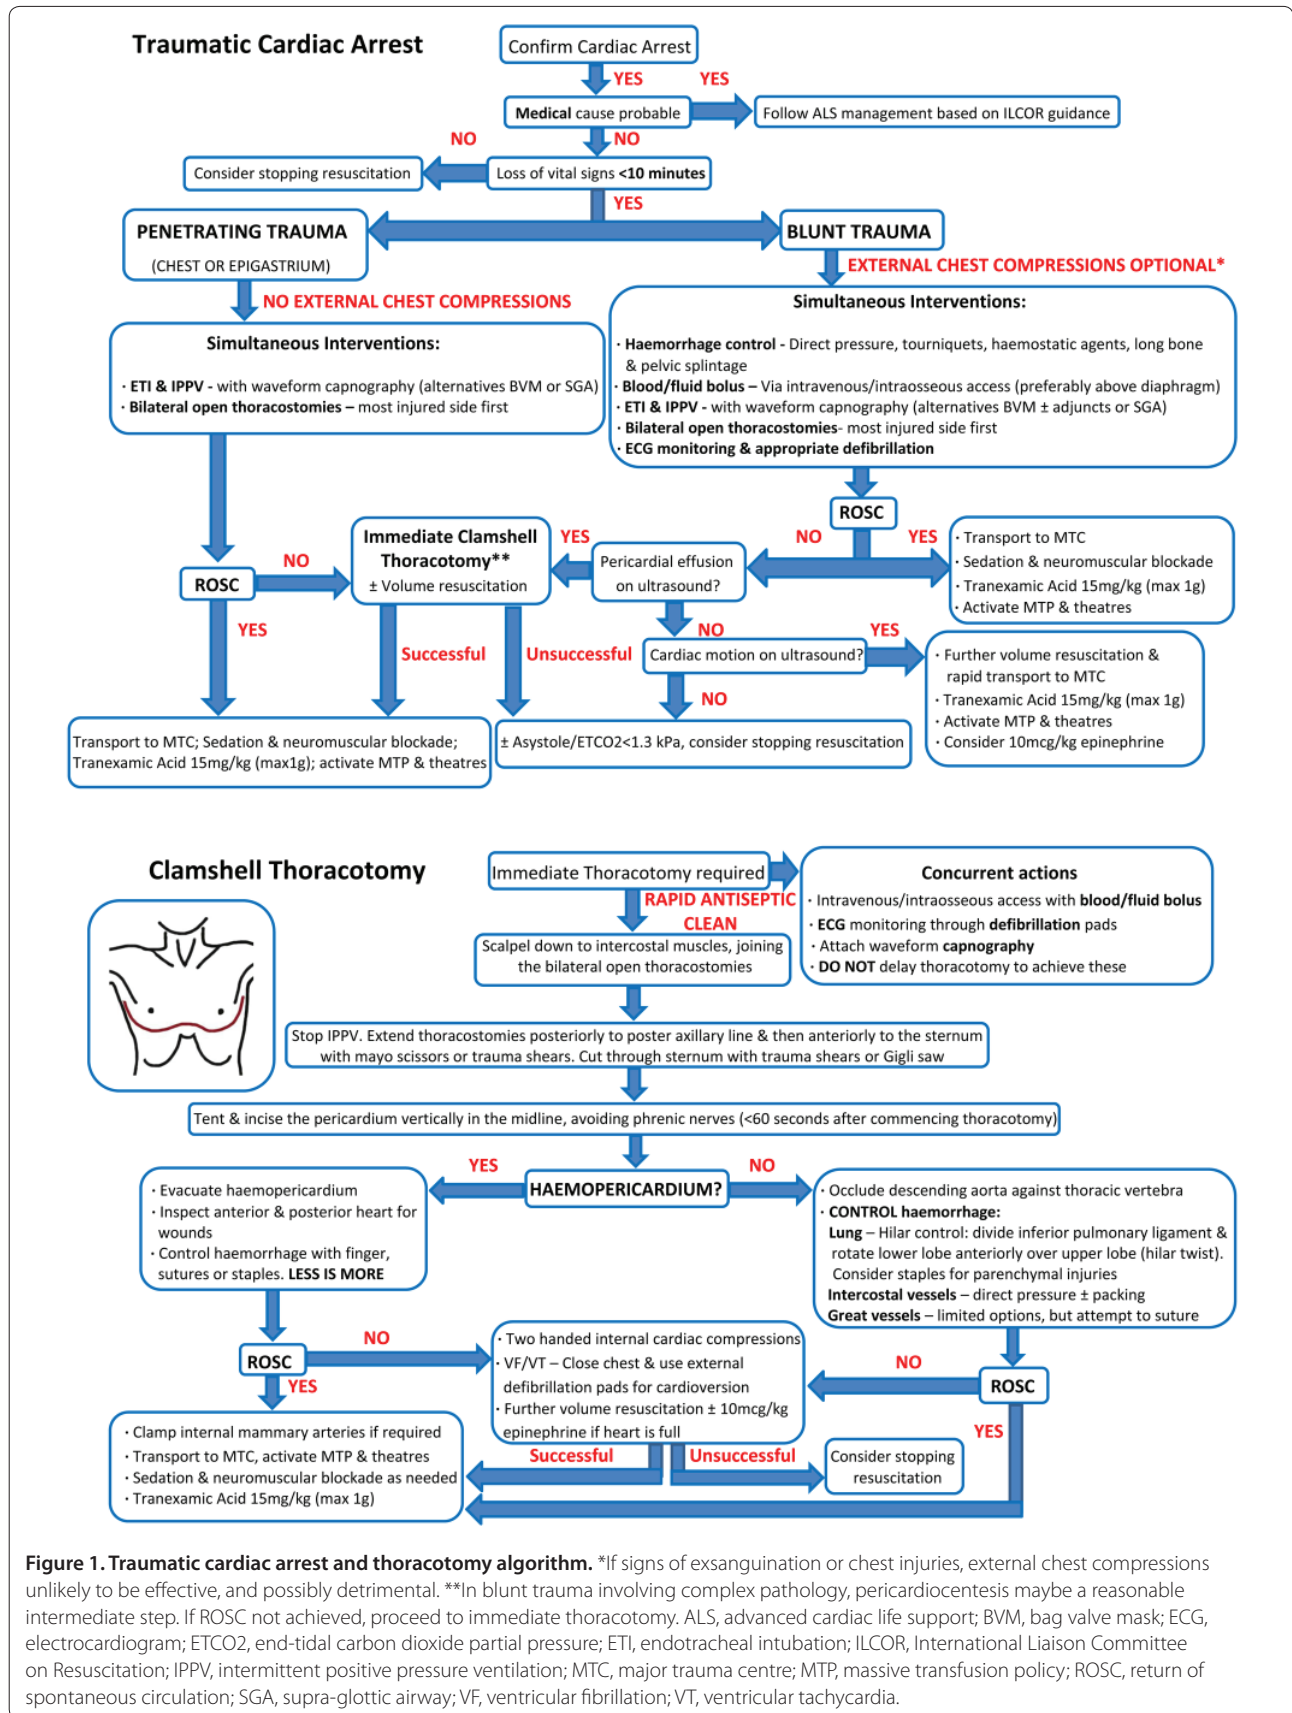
Traumatic Cardiac Arrest

Confirm Cardiac Arrest

YES

YES

Medical cause probable

Follow ALS management based on ILCOR guidance

NO

NO

Consider stopping resuscitation

Loss of vital signs <10 minutes

YES

PENETRATING TRAUMA
(CHEST OR EPIGASTRIUM)

BLUNT TRAUMA

EXTERNAL CHEST COMPRESSIONS OPTIONAL*

NO EXTERNAL CHEST COMPRESSIONS

Simultaneous Interventions:
· ETI & IPPV - with waveform capnography (alternatives BVM or SGA)
· Bilateral open thoracostomies – most injured side first

Simultaneous Interventions:
· Haemorrhage control - Direct pressure, tourniquets, haemostatic agents, long bone & pelvic splintage
· Blood/fluid bolus – Via intravenous/intraosseous access (preferably above diaphragm)
· ETI & IPPV - with waveform capnography (alternatives BVM ± adjuncts or SGA)
· Bilateral open thoracostomies- most injured side first
· ECG monitoring & appropriate defibrillation

ROSC

NO

YES

· Transport to MTC
· Sedation & neuromuscular blockade
· Tranexamic Acid 15mg/kg (max 1g)
· Activate MTP & theatres

ROSC

NO

Immediate Clamshell Thoracotomy**
± Volume resuscitation

YES

Pericardial effusion on ultrasound?

YES

NO

Cardiac motion on ultrasound?

YES

· Further volume resuscitation & rapid transport to MTC
· Tranexamic Acid 15mg/kg (max 1g)
· Activate MTP & theatres
· Consider 10mcg/kg epinephrine

Successful

Unsuccessful

NO

Transport to MTC; Sedation & neuromuscular blockade; Tranexamic Acid 15mg/kg (max1g); activate MTP & theatres

± Asystole/ETCO2<1.3 kPa, consider stopping resuscitation

Clamshell Thoracotomy

Immediate Thoracotomy required

RAPID ANTISEPTIC CLEAN

Concurrent actions
· Intravenous/intraosseous access with blood/fluid bolus
· ECG monitoring through defibrillation pads
· Attach waveform capnography
· DO NOT delay thoracotomy to achieve these

Scalpel down to intercostal muscles, joining the bilateral open thoracostomies

Stop IPPV. Extend thoracostomies posteriorly to poster axillary line & then anteriorly to the sternum with mayo scissors or trauma shears. Cut through sternum with trauma shears or Gigli saw

Tent & incise the pericardium vertically in the midline, avoiding phrenic nerves (<60 seconds after commencing thoracotomy)

YES

HAEMOPERICARDIUM?

NO

· Evacuate haemopericardium
· Inspect anterior & posterior heart for wounds
· Control haemorrhage with finger, sutures or staples. LESS IS MORE

· Occlude descending aorta against thoracic vertebra
· CONTROL haemorrhage:
Lung – Hilar control: divide inferior pulmonary ligament & rotate lower lobe anteriorly over upper lobe (hilar twist). Consider staples for parenchymal injuries
Intercostal vessels – direct pressure ± packing
Great vessels – limited options, but attempt to suture

ROSC

NO

YES

· Two handed internal cardiac compressions
· VF/VT – Close chest & use external defibrillation pads for cardioversion
· Further volume resuscitation ± 10mcg/kg epinephrine if heart is full

NO

ROSC

YES

· Clamp internal mammary arteries if required
· Transport to MTC, activate MTP & theatres
· Sedation & neuromuscular blockade as needed
· Tranexamic Acid 15mg/kg (max 1g)

Successful

Unsuccessful

Consider stopping resuscitation

Figure 1. Traumatic cardiac arrest and thoracotomy algorithm. *If signs of exsanguination or chest injuries, external chest compressions unlikely to be effective, and possibly detrimental. **In blunt trauma involving complex pathology, pericardiocentesis maybe a reasonable intermediate step. If ROSC not achieved, proceed to immediate thoracotomy. ALS, advanced cardiac life support; BVM, bag valve mask; ECG, electrocardiogram; ETCO2, end-tidal carbon dioxide partial pressure; ETI, endotracheal intubation; ILCOR, International Liaison Committee on Resuscitation; IPPV, intermittent positive pressure ventilation; MTC, major trauma centre; MTP, massive transfusion policy; ROSC, return of spontaneous circulation; SGA, supra-glottic airway; VF, ventricular fibrillation; VT, ventricular tachycardia.